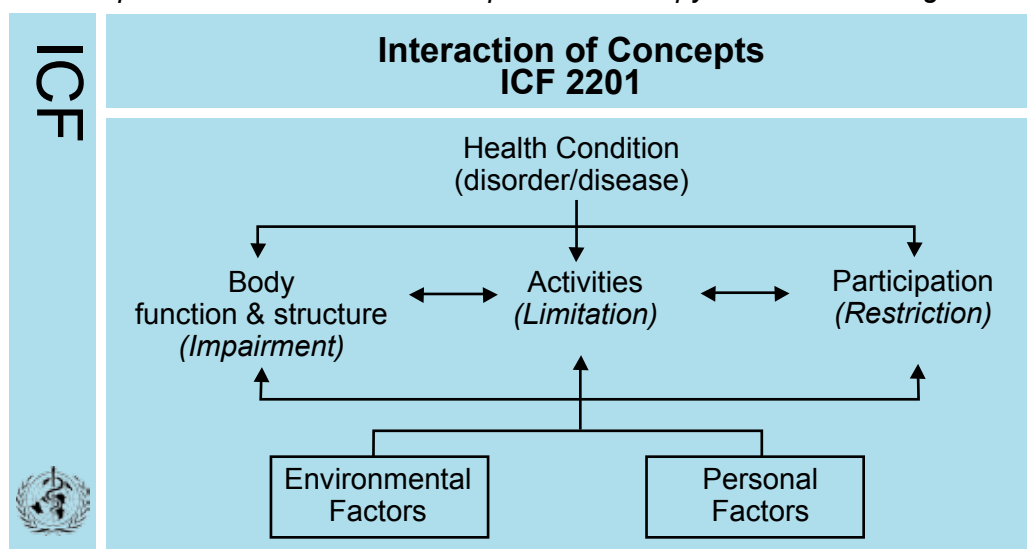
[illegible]

ICF

Interaction of Concepts
ICF 2201

Health Condition
(disorder/disease)

Body
function & structure
*(Impairment)*

Activities
*(Limitation)*

Participation
*(Restriction)*

Environmental
Factors

Personal
Factors